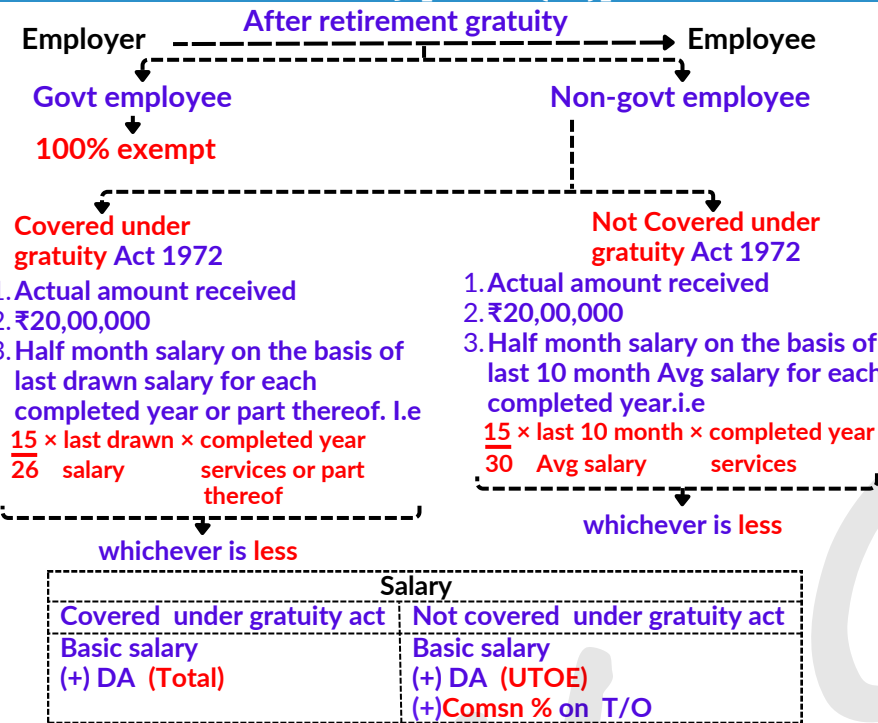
After retirement gratuity

Employer → Employee

Govt employee

100% exempt

Non-govt employee

Covered under gratuity Act 1972

1. Actual amount received
2. ₹20,00,000
3. Half month salary on the basis of last drawn salary for each completed year or part thereof. I.e

$\frac{15}{26}$ × last drawn salary × completed year services or part thereof

whichever is less

Not Covered under gratuity Act 1972

1. Actual amount received
2. ₹20,00,000
3. Half month salary on the basis of last 10 month Avg salary for each completed year.i.e

$\frac{15}{30}$ × last 10 month Avg salary × completed year services

whichever is less

| Salary | |
|---|---|
| Covered under gratuity act | Not covered under gratuity act |
| Basic salary<br>(+) DA (Total) | Basic salary<br>(+) DA (UTOE)<br>(+)Comsn % on T/O |